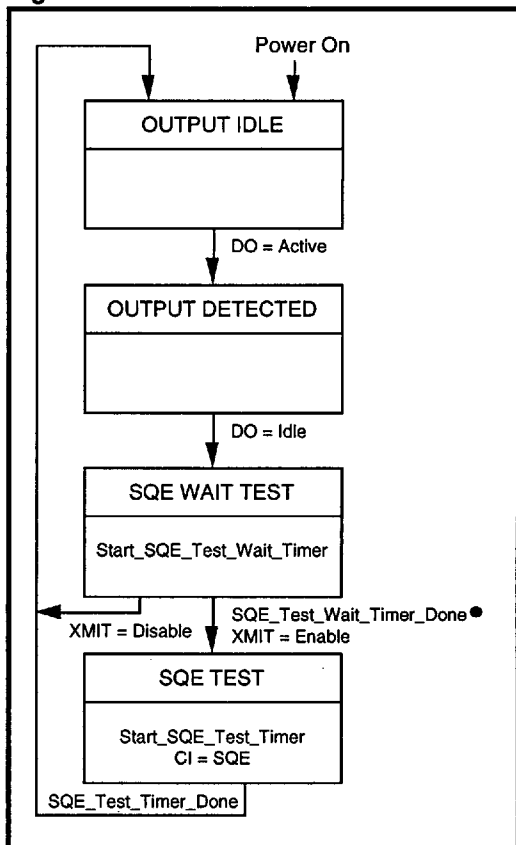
Power On

OUTPUT IDLE

DO = Active

OUTPUT DETECTED

DO = Idle

SQE WAIT TEST

Start_SQE_Test_Wait_Timer

XMIT = Disable

SQE_Test_Wait_Timer_Done ●
XMIT = Enable

SQE TEST

Start_SQE_Test_Timer
CI = SQE

SQE_Test_Timer_Done